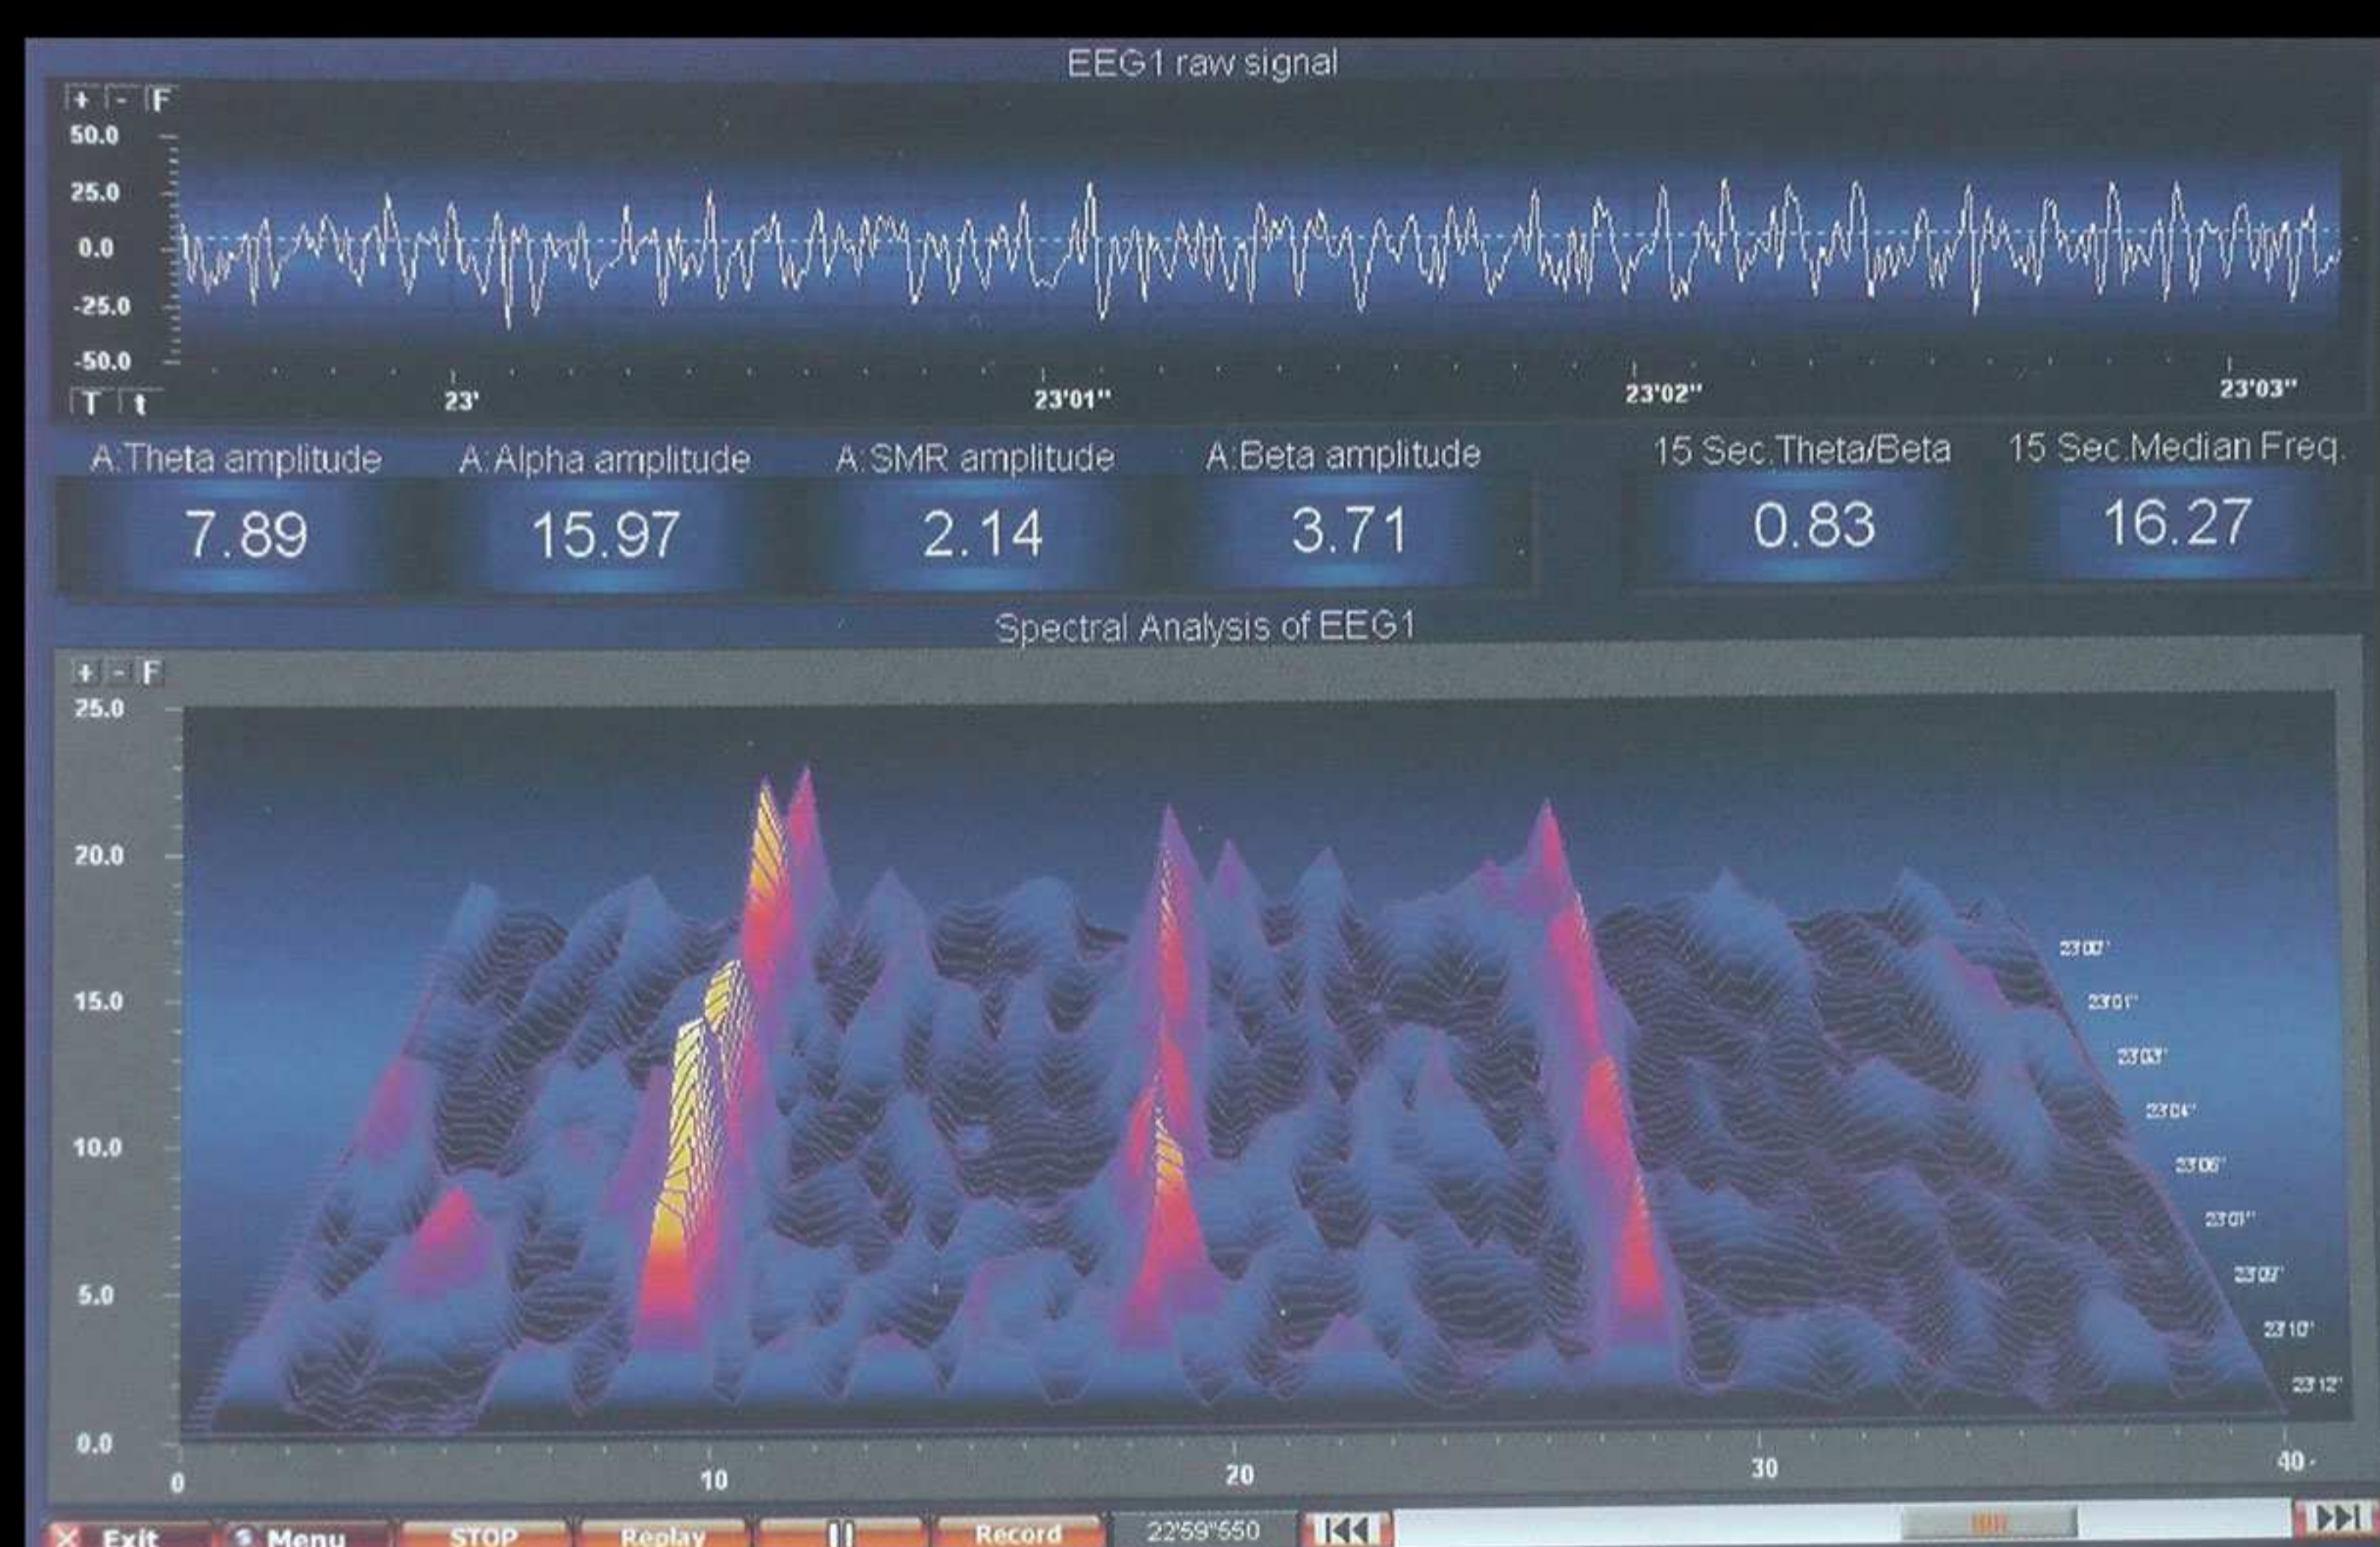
EEG1 raw signal

+ - F
50.0
25.0
0.0
-25.0
-50.0
T t
23'
23'01''
23'02''
23'03''

A:Theta amplitude
7.89
A:Alpha amplitude
15.97
A:SMR amplitude
2.14
A:Beta amplitude
3.71
15 Sec.Theta/Beta
0.83
15 Sec.Median Freq.
16.27

Spectral Analysis of EEG1

+ - F
25.0
20.0
15.0
10.0
5.0
0.0
0
10
20
30
40
23'00''
23'01''
23'03''
23'04''
23'06''
23'07''
23'09''
23'10''
23'12''

Exit
Menu
STOP
Replay
||
Record
22'59"550